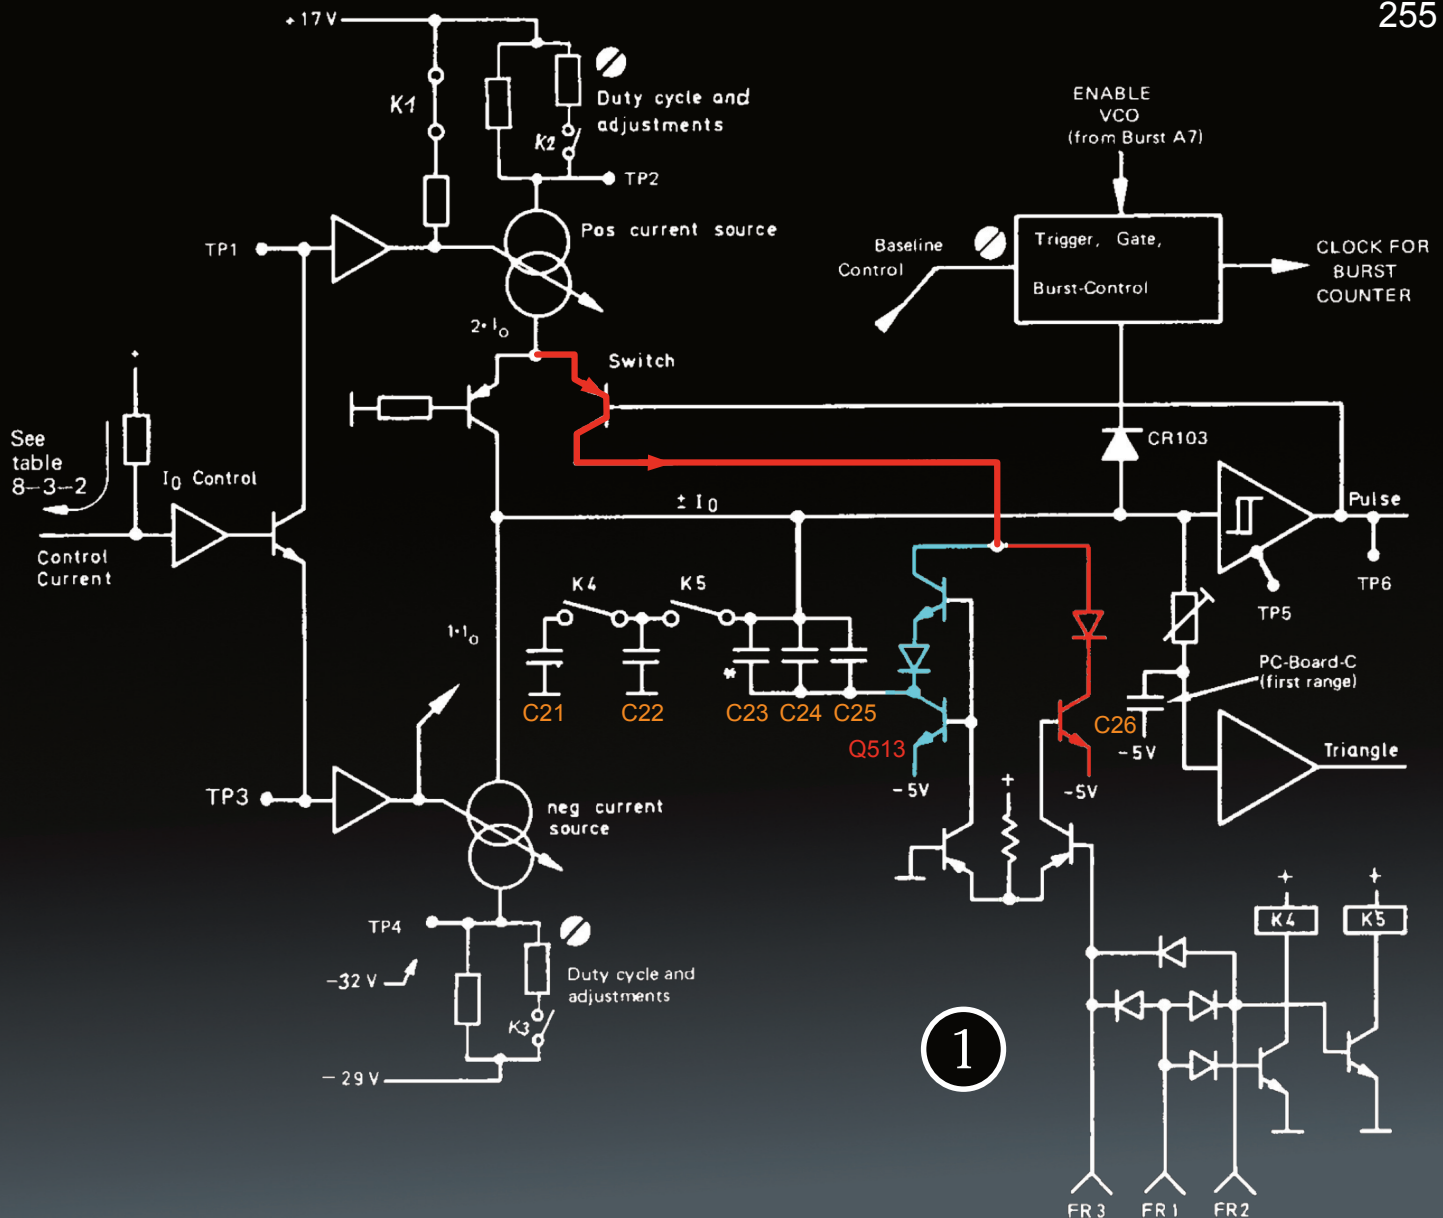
255

+17V

K1

Duty cycle and adjustments

K2

TP2

ENABLE VCO (from Burst A7)

TP1

Pos current source

Baseline Control

Trigger, Gate, Burst-Control

CLOCK FOR BURST COUNTER

$2 \cdot I_0$

Switch

CR103

See table 8-3-2

$I_0$ Control

$\pm I_0$

Pulse

Control Current

TP6

K4

K5

TP5

$1 \cdot I_0$

PC-Board-C (first range)

C21

C22

*

C23 C24 C25

C26

Q513

-5V

Triangle

TP3

-5V

-5V

+

neg current source

TP4

-32 V

Duty cycle and adjustments

K3

-29 V

+

+

K4

K5

1

FR3

FR1

FR2